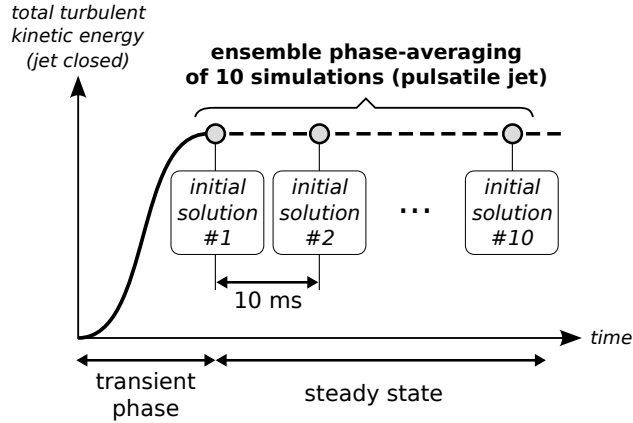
total turbulent kinetic energy (jet closed)

ensemble phase-averaging of 10 simulations (pulsatile jet)

initial solution #1

initial solution #2

...

initial solution #10

10 ms

time

transient phase

steady state